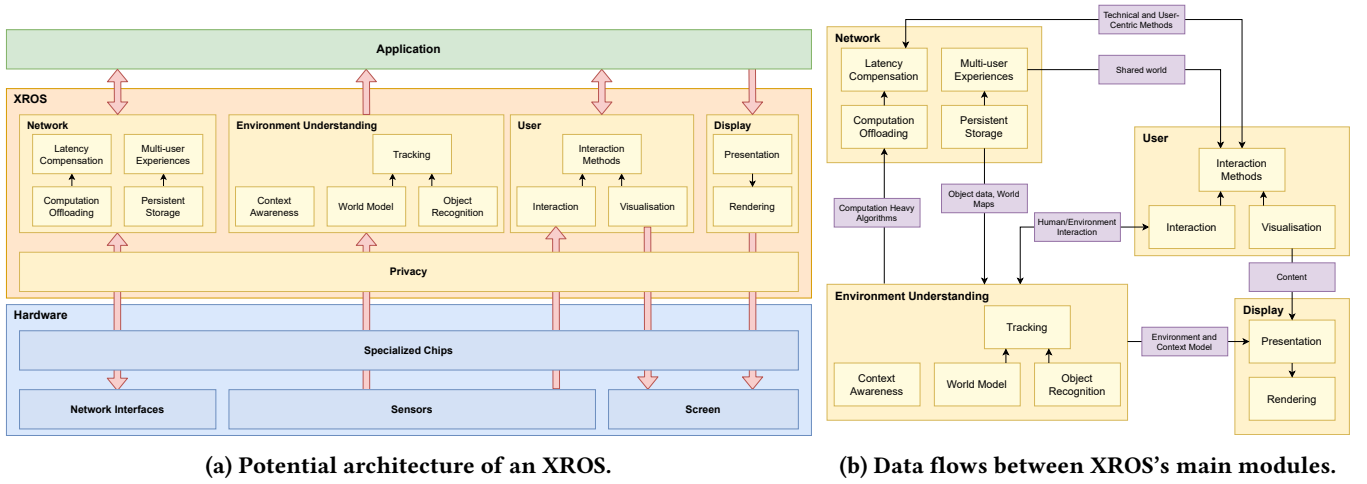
Application

XROS

Network

Latency Compensation

Multi-user Experiences

Computation Offloading

Persistent Storage

Environment Understanding

Tracking

Context Awareness

World Model

Object Recognition

User

Interaction Methods

Interaction

Visualisation

Display

Presentation

Rendering

Privacy

Hardware

Specialized Chips

Network Interfaces

Sensors

Screen

(a) Potential architecture of an XROS.

Technical and User-Centric Methods

Network

Latency Compensation

Multi-user Experiences

Computation Offloading

Persistent Storage

Shared world

User

Interaction Methods

Interaction

Visualisation

Computation Heavy Algorithms

Object data, World Maps

Human/Environment Interaction

Content

Environment Understanding

Tracking

Context Awareness

World Model

Object Recognition

Environment and Context Model

Display

Presentation

Rendering

(b) Data flows between XROS's main modules.